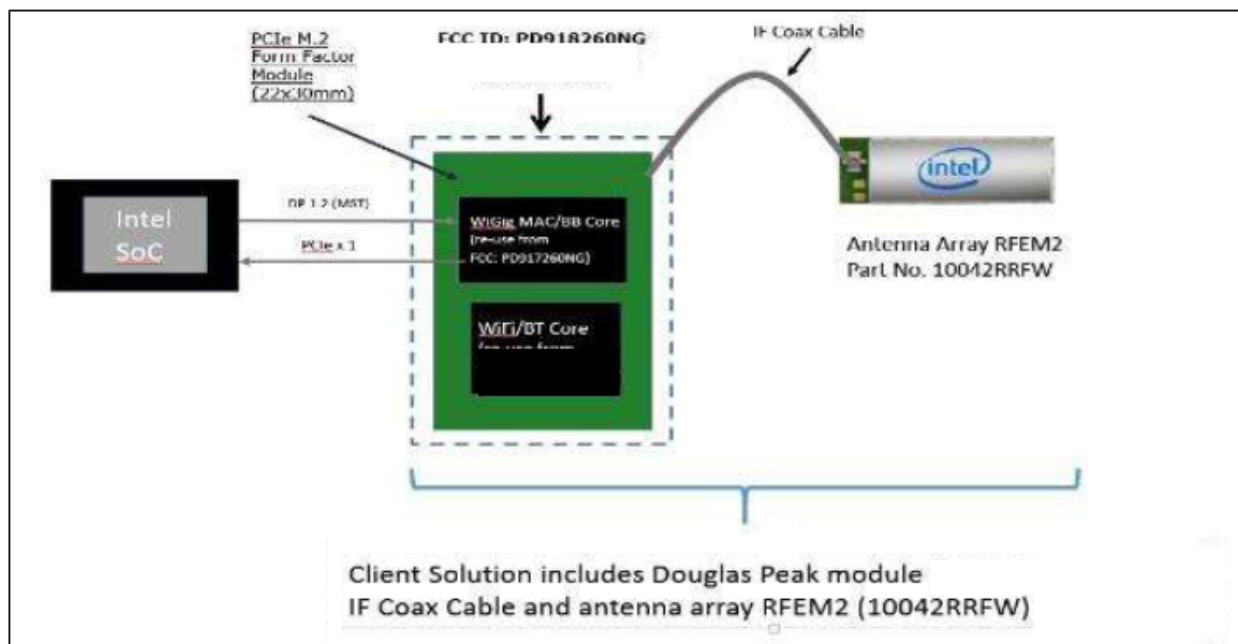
PCIe M.2 Form Factor Module (22x30mm)

FCC ID: PD918260NG

IF Coax Cable

Intel SoC

DP 1.2 (MST)

PCIe x 1

WiGig MAC/BB Core (re-use from FCC: PD917260NG)

WiFi/BT Core (re-use from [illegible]

intel

Antenna Array RFEM2
Part No. 10042RRFW

Client Solution includes Douglas Peak module
IF Coax Cable and antenna array RFEM2 (10042RRFW)